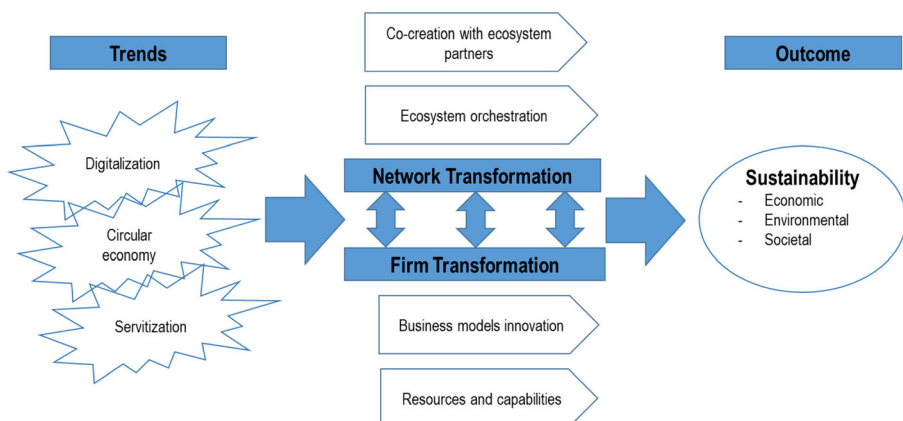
Trends

Digitalization

Circular economy

Servitization

Co-creation with ecosystem partners

Ecosystem orchestration

Network Transformation

Firm Transformation

Business models innovation

Resources and capabilities

Outcome

Sustainability
- Economic
- Environmental
- Societal